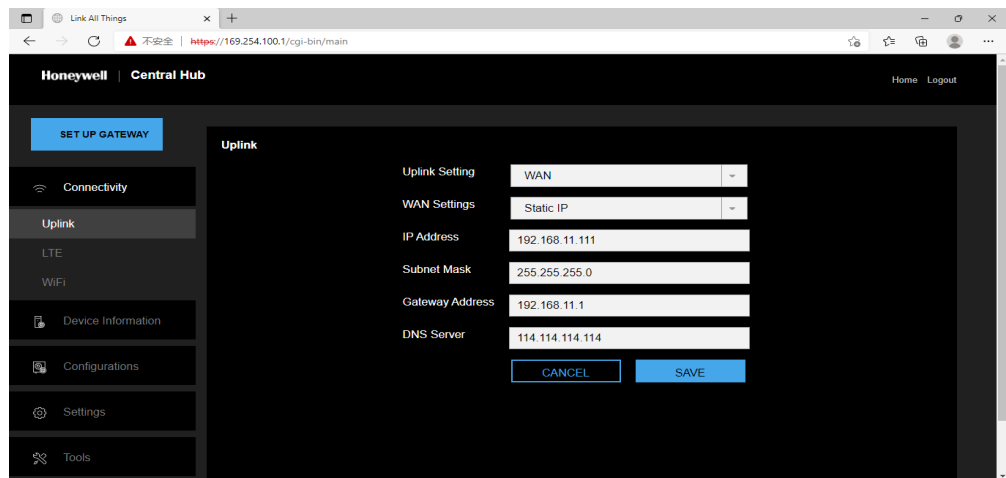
Link All Things

不安全 | https://169.254.100.1/cgi-bin/main

Honeywell | Central Hub

Home Logout

SET UP GATEWAY

Connectivity

Uplink

LTE

WiFi

Device Information

Configurations

Settings

Tools

Uplink

| Uplink Setting | WAN |
|---|---|
| WAN Settings | Static IP |
| IP Address | 192.168.11.111 |
| Subnet Mask | 255.255.255.0 |
| Gateway Address | 192.168.11.1 |
| DNS Server | 114.114.114.114 |

CANCEL SAVE